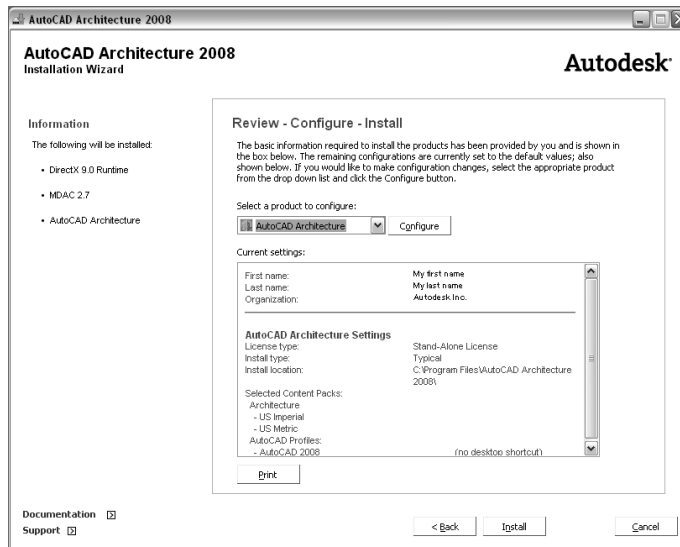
AutoCAD Architecture 2008

AutoCAD Architecture 2008
Installation Wizard

Autodesk

Information

The following will be installed:

• DirectX 9.0 Runtime

• MDAC 2.7

• AutoCAD Architecture

Review - Configure - Install

The basic information required to install the products has been provided by you and is shown in the box below. The remaining configurations are currently set to the default values; also shown below. If you would like to make configuration changes, select the appropriate product from the drop down list and click the Configure button.

Select a product to configure:

AutoCAD Architecture

Configure

Current settings:

First name: My first name
Last name: My last name
Organization: Autodesk Inc.

AutoCAD Architecture Settings
License type: Stand-Alone License
Install type: Typical
Install location: C:\Program Files\AutoCAD Architecture 2008\

Selected Content Packs:
Architecture
- US Imperial
- US Metric
AutoCAD Profiles:
- AutoCAD 2008 (no desktop shortcut)

Print

Documentation
Support

< Back
Install
Cancel